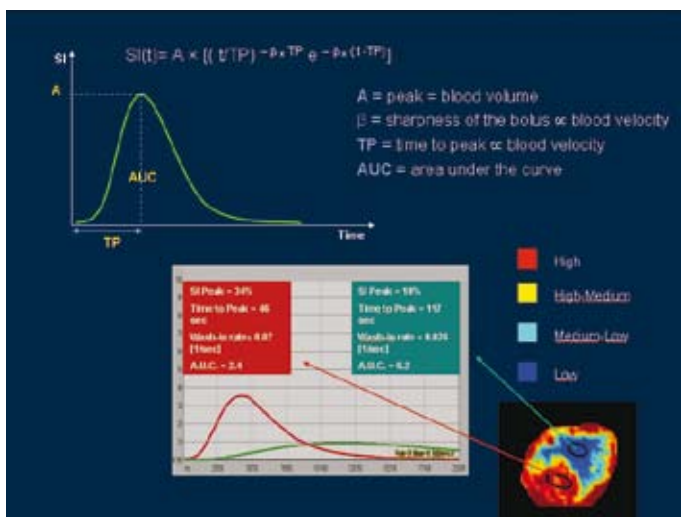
SI

$SI(t) = A \times [(t/TP)^{-\beta \times TP} e^{-\beta \times (1-TP)}]$

A

AUC

TP

Time

A = peak = blood volume

β = sharpness of the bolus ∝ blood velocity

TP = time to peak ∝ blood velocity

AUC = area under the curve

SI Peak = 34%

Time to Peak = 46 sec

Wash-in rate = 0.87 [1/sec]

A.U.C. = 2.4

SI Peak = 10%

Time to Peak = 112 sec

Wash-in rate = 0.026 [1/sec]

A.U.C. = 6.2

High

High-Medium

Medium-Low

Low